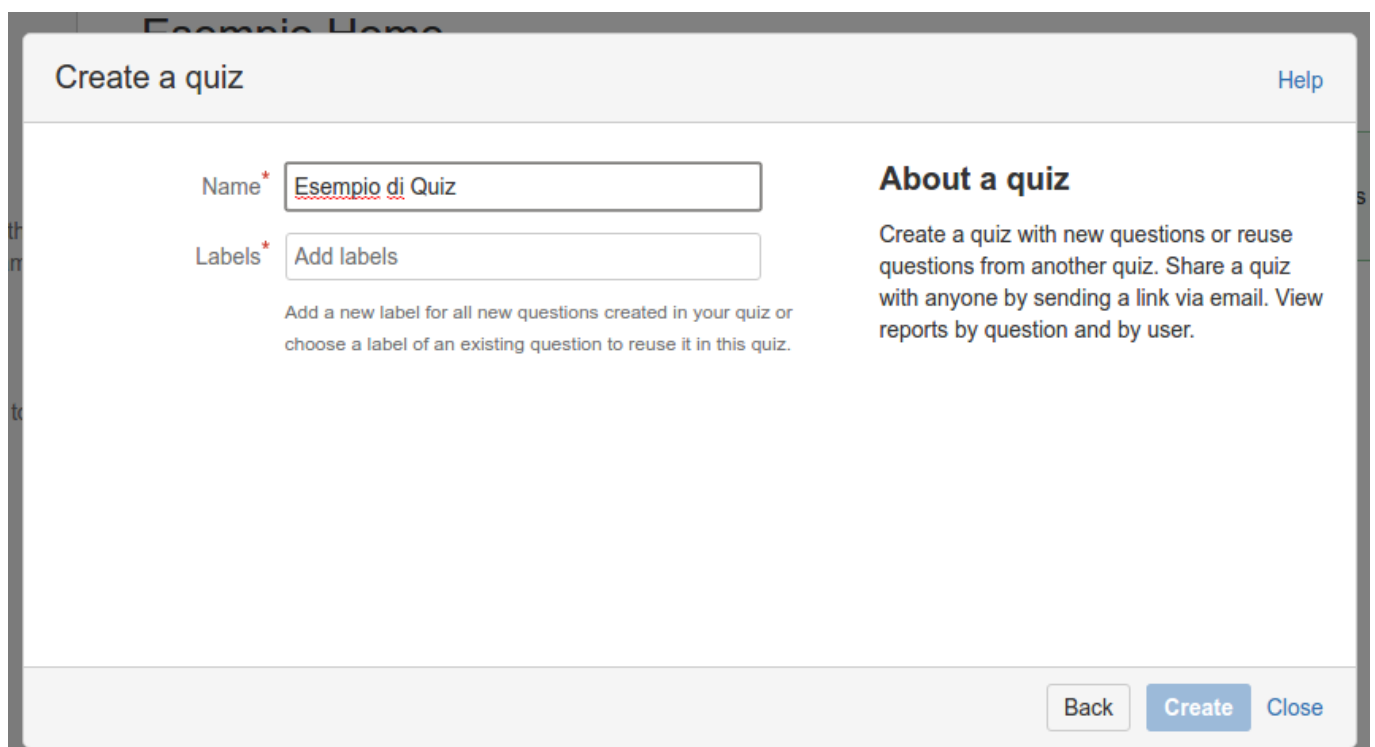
Create a quiz

Help

Name*

Esempio di Quiz

Labels*

Add labels

Add a new label for all new questions created in your quiz or choose a label of an existing question to reuse it in this quiz.

About a quiz

Create a quiz with new questions or reuse questions from another quiz. Share a quiz with anyone by sending a link via email. View reports by question and by user.

Back

Create

Close